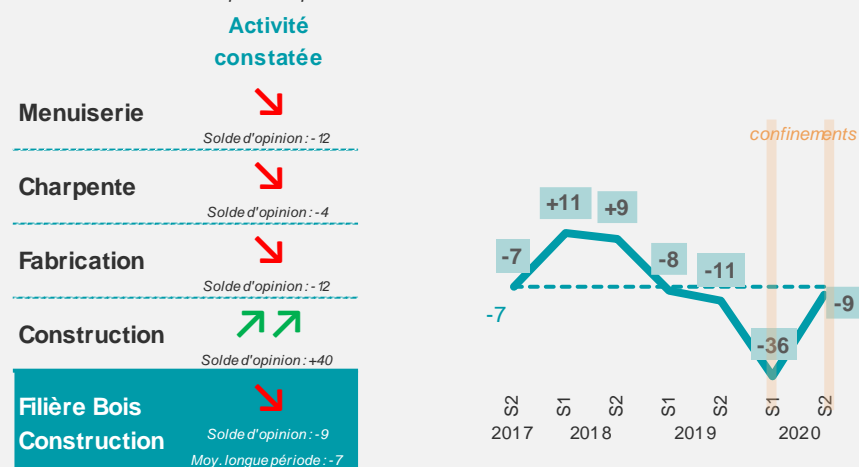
Activité constatée

Menuiserie
Solde d'opinion : -12

Charpente
Solde d'opinion : -4

Fabrication
Solde d'opinion : -12

Construction
Solde d'opinion : +40

Filière Bois Construction
Solde d'opinion : -9
Moy. longue période : -7

confinements

-7
+11
+9
-8
-11
-36
-9
-7

S2
2017
S1
2018
S2
S1
2019
S2
S1
2020
S2